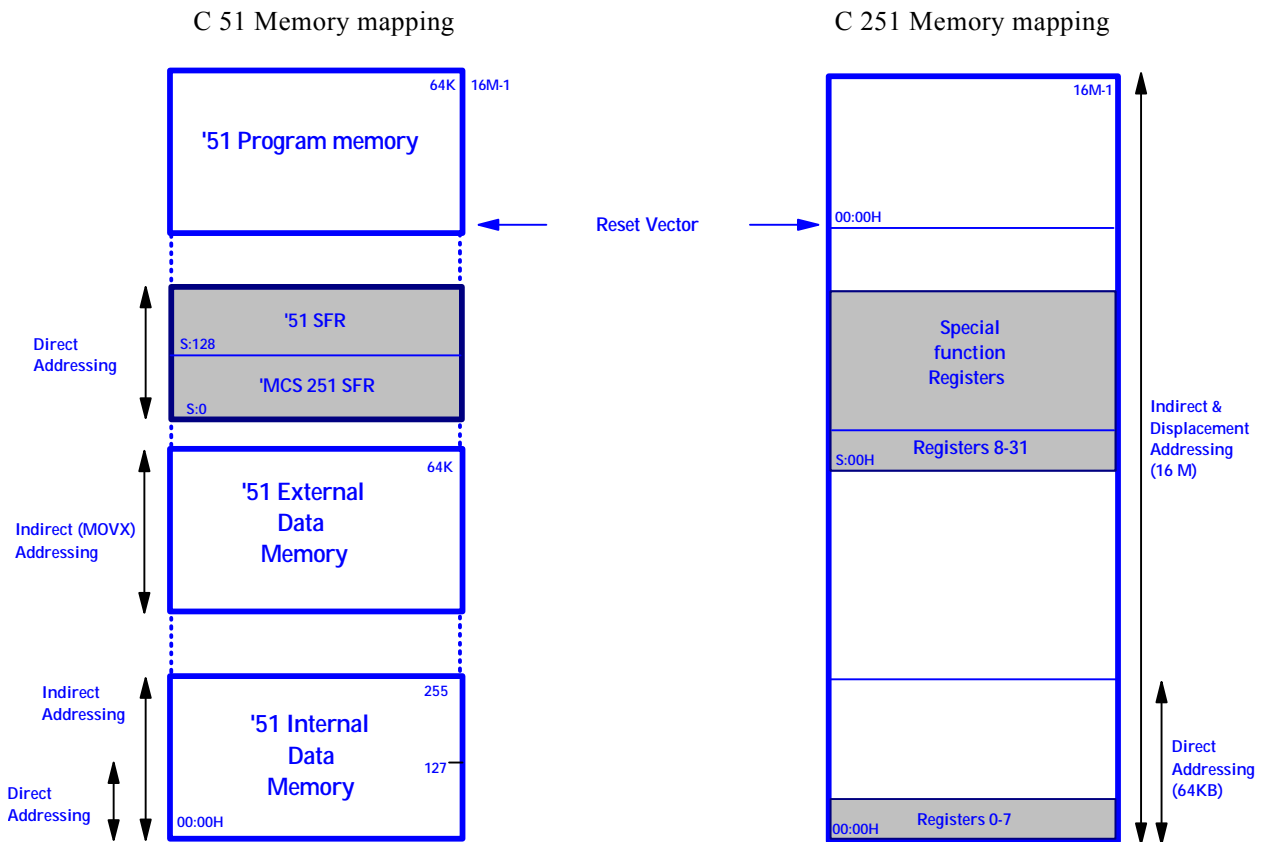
C 51 Memory mapping

C 251 Memory mapping

64K 16M-1

'51 Program memory

Reset Vector

16M-1

00:00H

Direct Addressing

'51 SFR

S:128

'MCS 251 SFR

S:0

Special function Registers

Registers 8-31

S:00H

Indirect & Displacement Addressing (16 M)

64K

Indirect (MOVX) Addressing

'51 External Data Memory

Indirect Addressing

255

'51 Internal Data Memory

127

Direct Addressing

00:00H

Direct Addressing (64KB)

Registers 0-7

00:00H